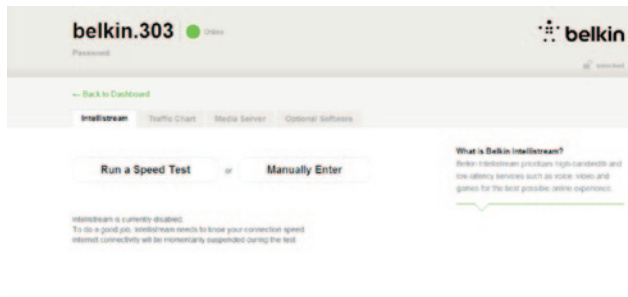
belkin.303 Online

Password

belkin

unlocked

← Back to Dashboard

Intellistream Traffic Chart Media Server Optional Software

Run a Speed Test or Manually Enter

What is Belkin Intellistream?
Belkin Intellistream prioritizes high-bandwidth and low-latency services such as voice, video and games for the best possible online experience.

Intellistream is currently disabled.
To do a good job, Intellistream needs to know your connection speed.
Internet connectivity will be momentarily suspended during the test.